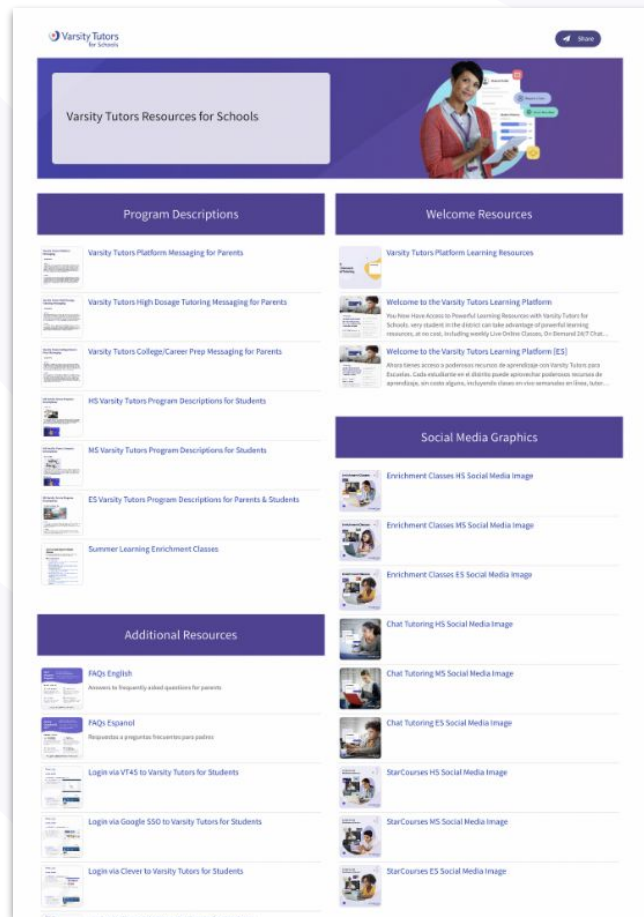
Varsity Tutors for Schools

Share

Varsity Tutors Resources for Schools

Program Descriptions

Varsity Tutors Platform Messaging for Parents

Varsity Tutors High Dosage Tutoring Messaging for Parents

Varsity Tutors College/Career Prep Messaging for Parents

HS Varsity Tutors Program Descriptions for Students

MS Varsity Tutors Program Descriptions for Students

ES Varsity Tutors Program Descriptions for Parents & Students

Summer Learning Enrichment Classes

Additional Resources

FAQs English
Answers to frequently asked questions for parents

FAQs Espanol
Respuestas a preguntas frecuentes para padres

Login via VT4S to Varsity Tutors for Students

Login via Google SSO to Varsity Tutors for Students

Login via Clever to Varsity Tutors for Students

Welcome Resources

Varsity Tutors Platform Learning Resources

Welcome to the Varsity Tutors Learning Platform
You Now Have Access to Powerful Learning Resources with Varsity Tutors for Schools. very student in the district can take advantage of powerful learning resources, at no cost, including weekly Live Online Classes, On-Demand 24/7 Chat...

Welcome to the Varsity Tutors Learning Platform [ES]
Ahora tienes acceso a poderosos recursos de aprendizaje con Varsity Tutors para Escuelas. Cada estudiante en el distrito puede aprovechar poderosos recursos de aprendizaje, sin costo alguno, incluyendo clases en vivo semanales en línea, tutor...

Social Media Graphics

Enrichment Classes HS Social Media Image

Enrichment Classes MS Social Media Image

Enrichment Classes ES Social Media Image

Chat Tutoring HS Social Media Image

Chat Tutoring MS Social Media Image

Chat Tutoring ES Social Media Image

StarCourses HS Social Media Image

StarCourses MS Social Media Image

StarCourses ES Social Media Image